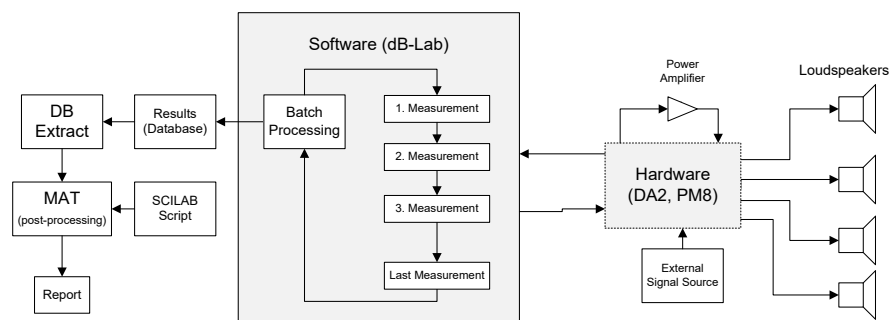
Software (dB-Lab)

DB Extract

Results (Database)

Batch Processing

1. Measurement

2. Measurement

3. Measurement

Last Measurement

MAT (post-processing)

SCILAB Script

Report

Power Amplifier

Loudspeakers

Hardware (DA2, PM8)

External Signal Source